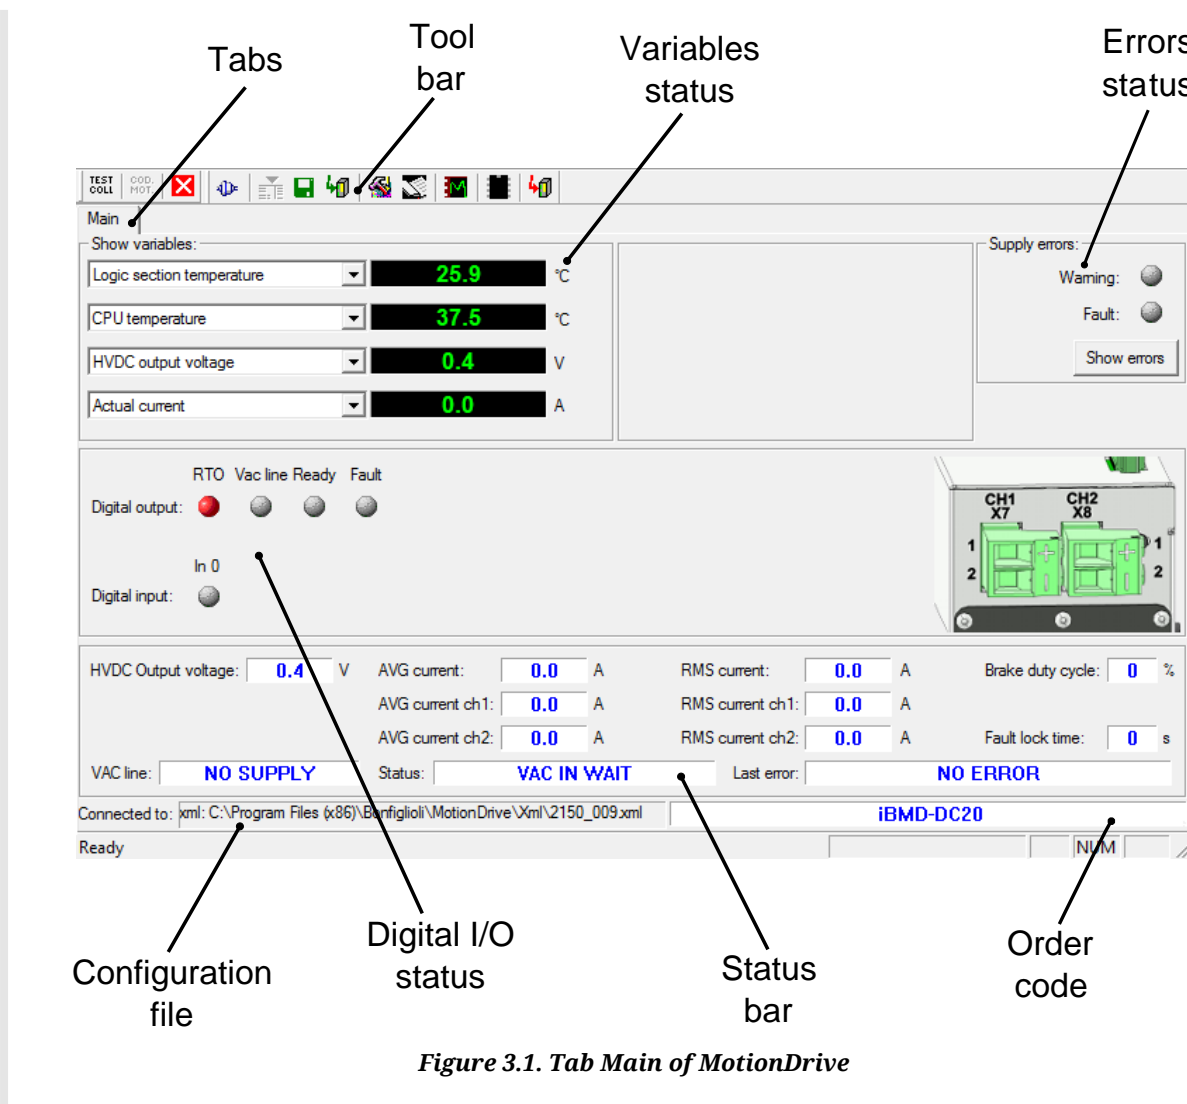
Tabs

Tool bar

Variables status

Errors status

TEST COLL

COD. MOT.

Main

Show variables:

Logic section temperature

25.9

°C

CPU temperature

37.5

°C

HVDC output voltage

0.4

V

Actual current

0.0

A

Supply errors:

Warning:

Fault:

Show errors

RTO Vac line Ready Fault

Digital output:

In 0

Digital input:

CH1 X7

CH2 X8

1

2

1

2

HVDC Output voltage: 0.4 V

AVG current: 0.0 A

RMS current: 0.0 A

Brake duty cycle: 0 %

AVG current ch1: 0.0 A

RMS current ch1: 0.0 A

AVG current ch2: 0.0 A

RMS current ch2: 0.0 A

Fault lock time: 0 s

VAC line: NO SUPPLY

Status: VAC IN WAIT

Last error: NO ERROR

Connected to: xml: C:\Program Files (x86)\Bonfiglioli\MotionDrive\Xml\2150_009.xml

iBMD-DC20

Ready

NUM

Configuration file

Digital I/O status

Status bar

Order code

Figure 3.1. Tab Main of MotionDrive